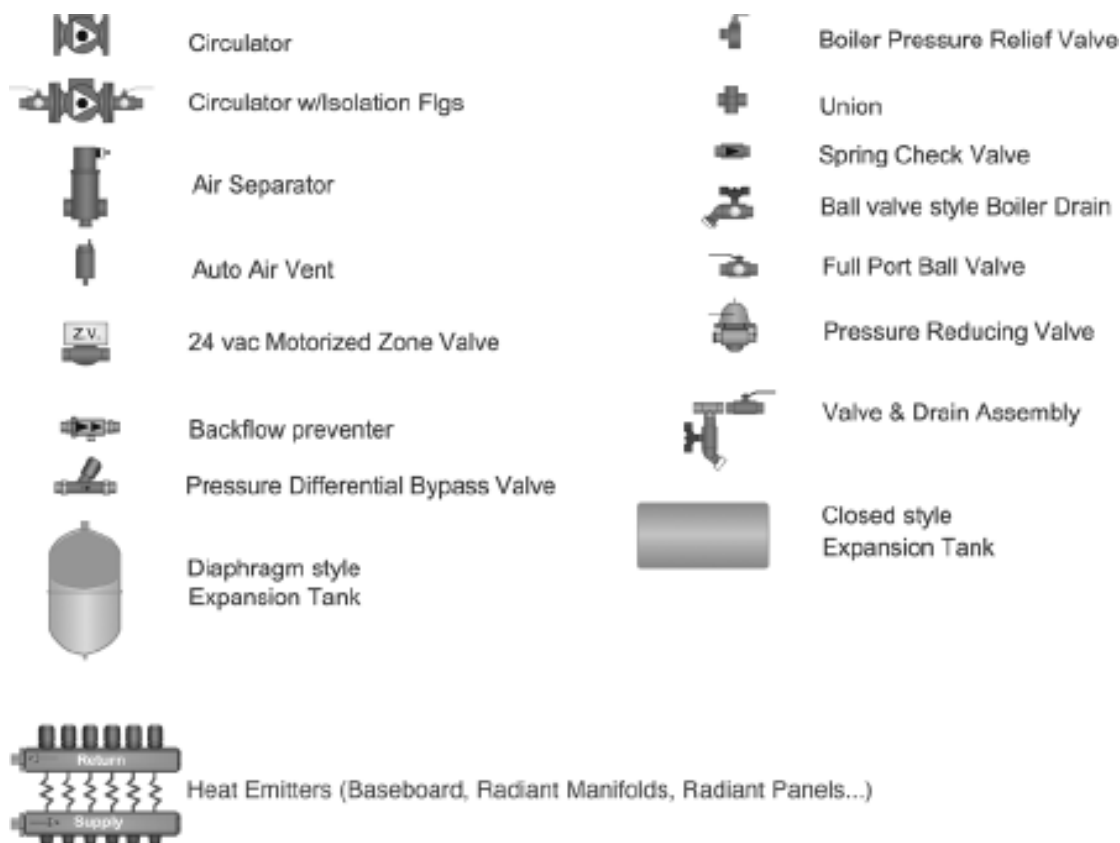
Circulator

Circulator w/Isolation Flgs

Air Separator

Auto Air Vent

Z.V.

24 vac Motorized Zone Valve

Backflow preventer

Pressure Differential Bypass Valve

Diaphragm style Expansion Tank

Boiler Pressure Relief Valve

Union

Spring Check Valve

Ball valve style Boiler Drain

Full Port Ball Valve

Pressure Reducing Valve

Valve & Drain Assembly

Closed style Expansion Tank

Return

Supply

Heat Emitters (Baseboard, Radiant Manifolds, Radiant Panels...)